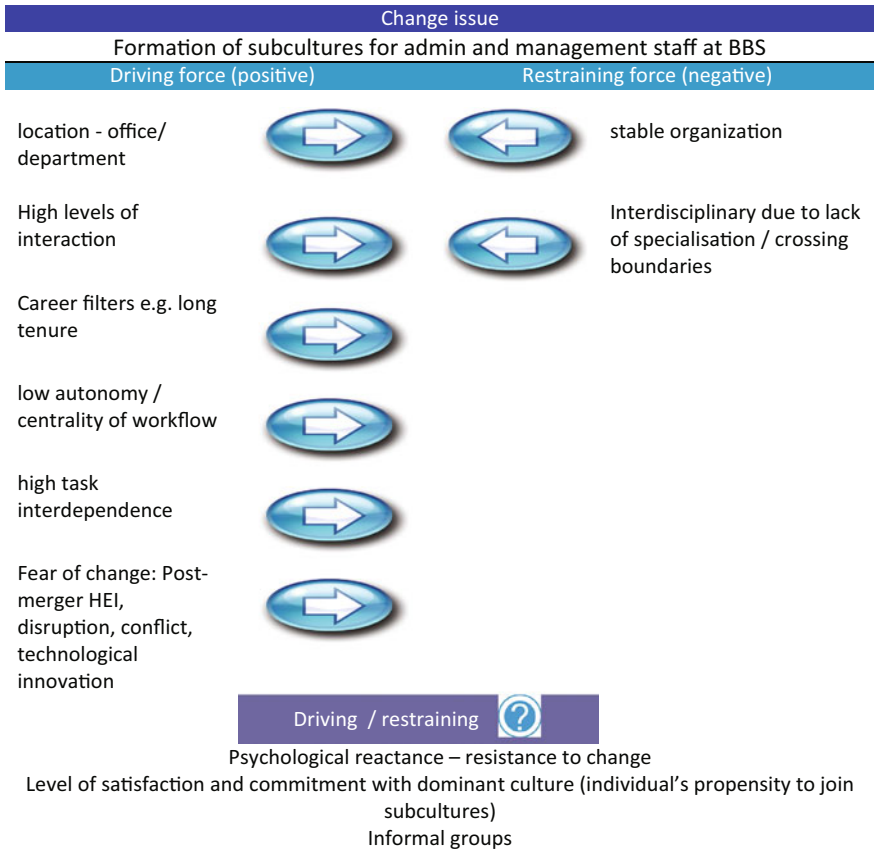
Change issue

Formation of subcultures for admin and management staff at BBS

Driving force (positive)

Restraining force (negative)

location - office/ department

stable organization

High levels of interaction

Interdisciplinary due to lack of specialisation / crossing boundaries

Career filters e.g. long tenure

low autonomy / centrality of workflow

high task interdependence

Fear of change: Post-merger HEI, disruption, conflict, technological innovation

Driving / restraining ?

Psychological reactance – resistance to change

Level of satisfaction and commitment with dominant culture (individual's propensity to join subcultures)

Informal groups